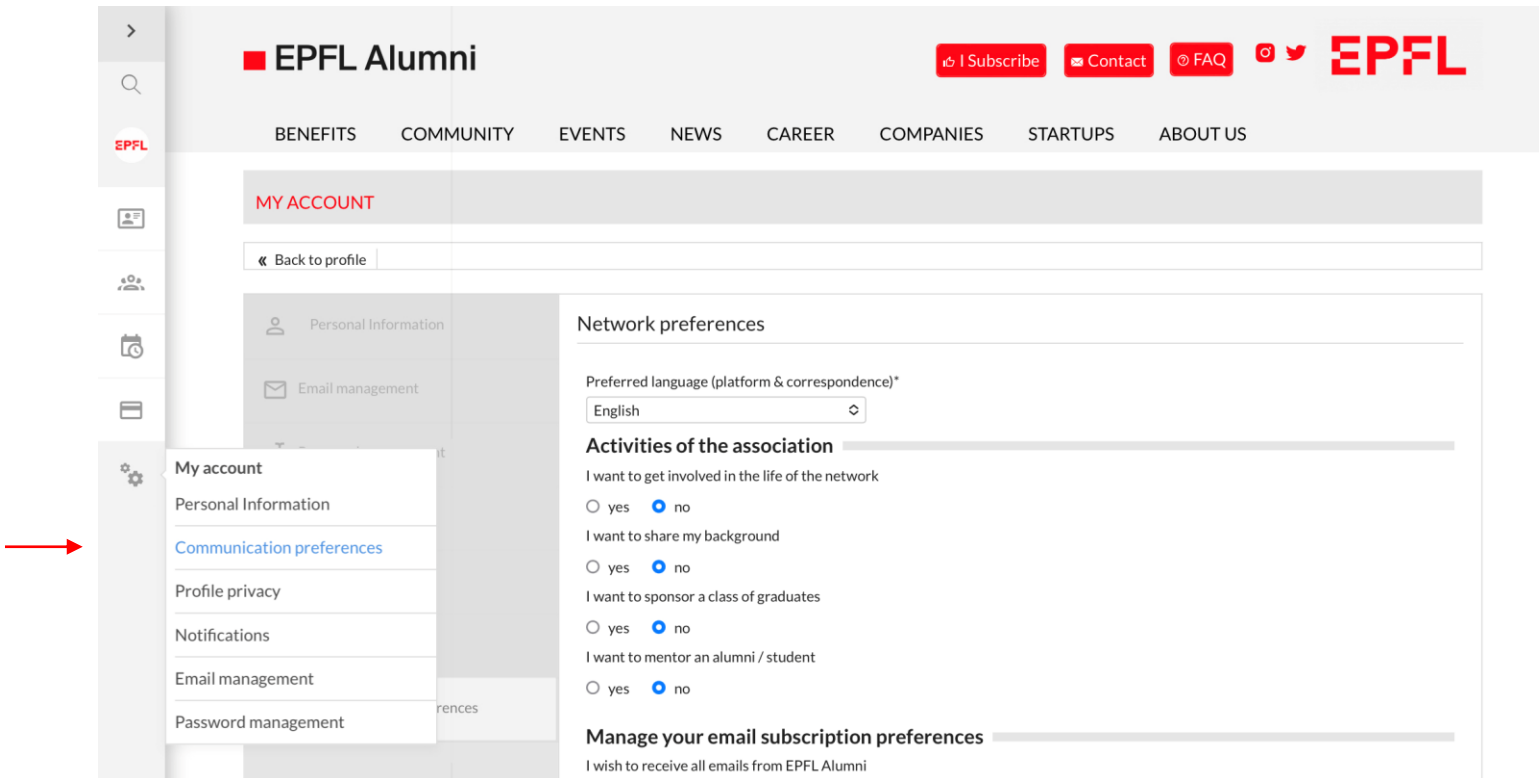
EPFL Alumni

I Subscribe Contact FAQ

EPFL

BENEFITS COMMUNITY EVENTS NEWS CAREER COMPANIES STARTUPS ABOUT US

MY ACCOUNT

« Back to profile

Personal Information

Email management

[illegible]

My account
Personal Information
Communication preferences
Profile privacy
Notifications
Email management
Password management

rences

Network preferences

Preferred language (platform & correspondence)*

English

Activities of the association

I want to get involved in the life of the network

yes no

I want to share my background

yes no

I want to sponsor a class of graduates

yes no

I want to mentor an alumni / student

yes no

Manage your email subscription preferences

I wish to receive all emails from EPFL Alumni